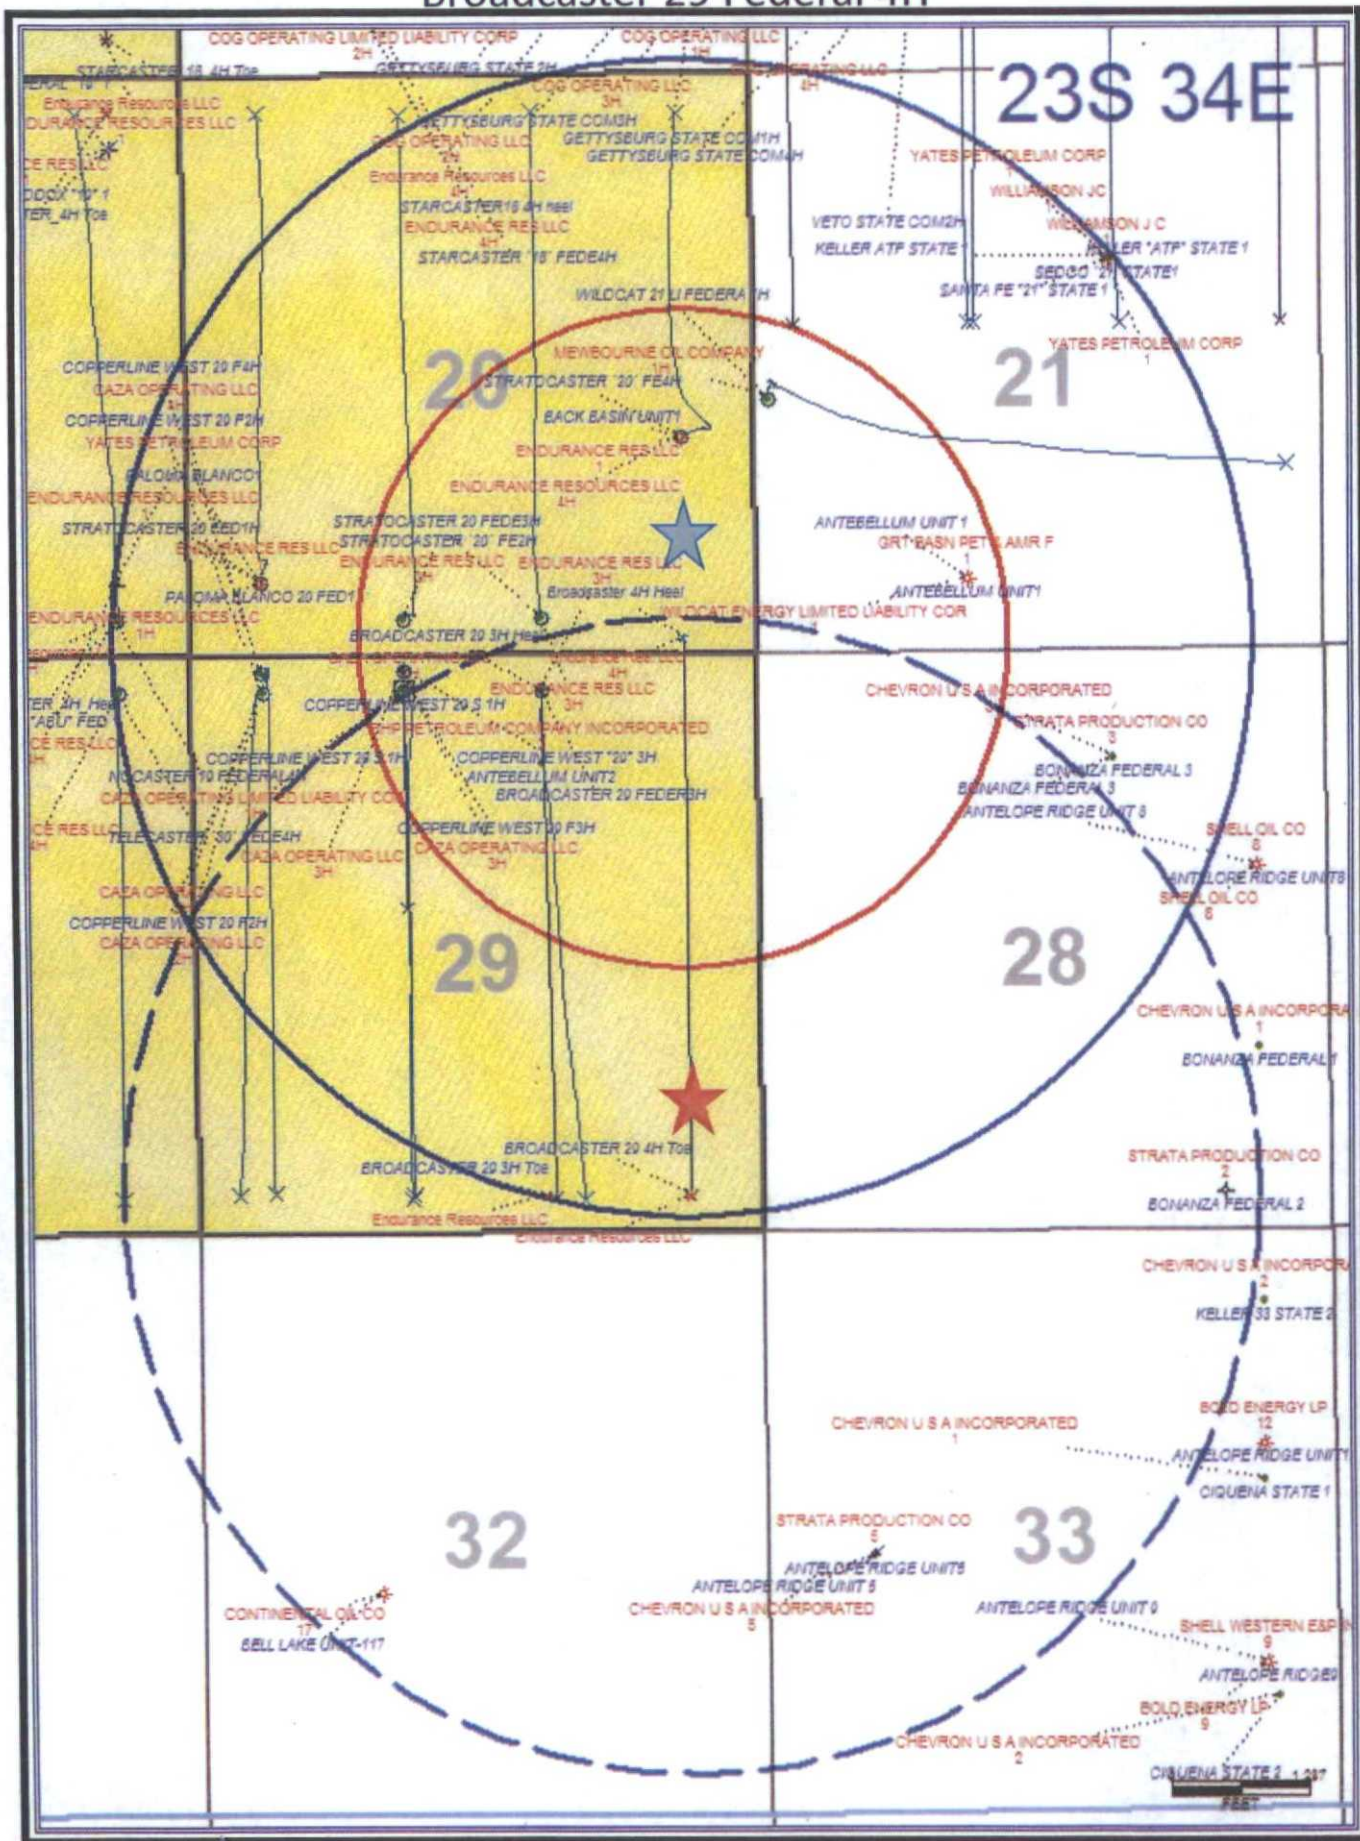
Broadcaster 29 Federal 4H

23S 34E

COG OPERATING LIMITED LIABILITY CORP 2H
COG OPERATING LLC 1H
GETTYSBURG STATE 2H
COG OPERATING LLC 3H
COG OPERATING LLC 4H
STARCASTER 16 4H Toe
Endurance Resources LLC
ENDURANCE RESOURCES LLC
GETTYSBURG STATE COM3H
GETTYSBURG STATE COM1H
GETTYSBURG STATE COM4H
COG OPERATING LLC 2H
Endurance Resources LLC 4H
STARCASTER16 4H heel
ENDURANCE RES LLC 4H
STARCASTER "16" FEDE4H
YATES PETROLEUM CORP
WILLIAMSON JC
VETO STATE COM2H
WILLIAMSON J C
KELLER ATF STATE 1
KELLER "ATF" STATE 1
SEDCO "21" STATE1
SANTA FE "21" STATE 1
WILDCAT 21 LI FEDERAL 1H
YATES PETROLEUM CORP 1
MEWBOURNE OIL COMPANY 1H
20
21
STRATOCASTER '20' FE4H
COPPERLINE WEST 20 F4H
CAZA OPERATING LLC 4H
COPPERLINE WEST 20 F2H
YATES PETROLEUM CORP
BACK BASIN UNIT1
ENDURANCE RES LLC 1
PALOMA BLANCO1
ENDURANCE RESOURCES LLC
ENDURANCE RESOURCES LLC 4H
STRATOCASTER 20 FED1H
STRATOCASTER 20 FEDE3H
STRATOCASTER '20' FE2H
ENDURANCE RES LLC
ENDURANCE RES LLC 3H
ENDURANCE RES LLC 3H
Broadcaster 4H Heel
ANTEBELLUM UNIT 1
GRT BASN PETE AMR F 1
ANTEBELLUM UNIT1
PALOMA BLANCO 20 FED1
ENDURANCE RESOURCES LLC 1H
WILDCAT ENERGY LIMITED LIABILITY COR 1
BROADCASTER 20 3H Heel
ENDURANCE RES LLC 4H
ENDURANCE RES LLC 3H
CHEVRON U S A INCORPORATED
STRATA PRODUCTION CO 3
COPPERLINE WEST 29 S 1H
SHIP PETROLEUM COMPANY INCORPORATED
COPPERLINE WEST 29 S 1H
COPPERLINE WEST "20" 3H
ANTEBELLUM UNIT2
BROADCASTER 20 FEDER3H
BONANZA FEDERAL 3
BONANZA FEDERAL 3
ANTELOPE RIDGE UNIT 8
CAZA OPERATING LIMITED LIABILITY CO
TELECASTER '30' FEDE4H
COPPERLINE WEST 20 F3H
CAZA OPERATING LLC 3H
CAZA OPERATING LLC 3H
SHELL OIL CO 8
ANTELOPE RIDGE UNIT8
SHELL OIL CO 8
CAZA OPERATING LLC
COPPERLINE WEST 20 F2H
CAZA OPERATING LLC 2H
29
28
CHEVRON U S A INCORPORA 1
BONANZA FEDERAL1
BROADCASTER 20 4H Toe
BROADCASTER 20 3H Toe
STRATA PRODUCTION CO 2
BONANZA FEDERAL 2
Endurance Resources LLC
Endurance Resources LLC
CHEVRON U S A INCORPORA 2
KELLER 33 STATE 2
BOLD ENERGY LP 12
CHEVRON U S A INCORPORATED 1
ANTELOPE RIDGE UNIT
CIQUENA STATE 1
32
33
STRATA PRODUCTION CO 5
ANTELOPE RIDGE UNIT5
ANTELOPE RIDGE UNIT 5
CONTINENTAL OIL CO 17
CHEVRON U S A INCORPORATED 5
ANTELOPE RIDGE UNIT 9
SHELL WESTERN E&P 9
BELL LAKE UNIT-117
ANTELOPE RIDGE9
BOLD ENERGY LP 9
CHEVRON U S A INCORPORATED 2
CIQUENA STATE 2
FEET